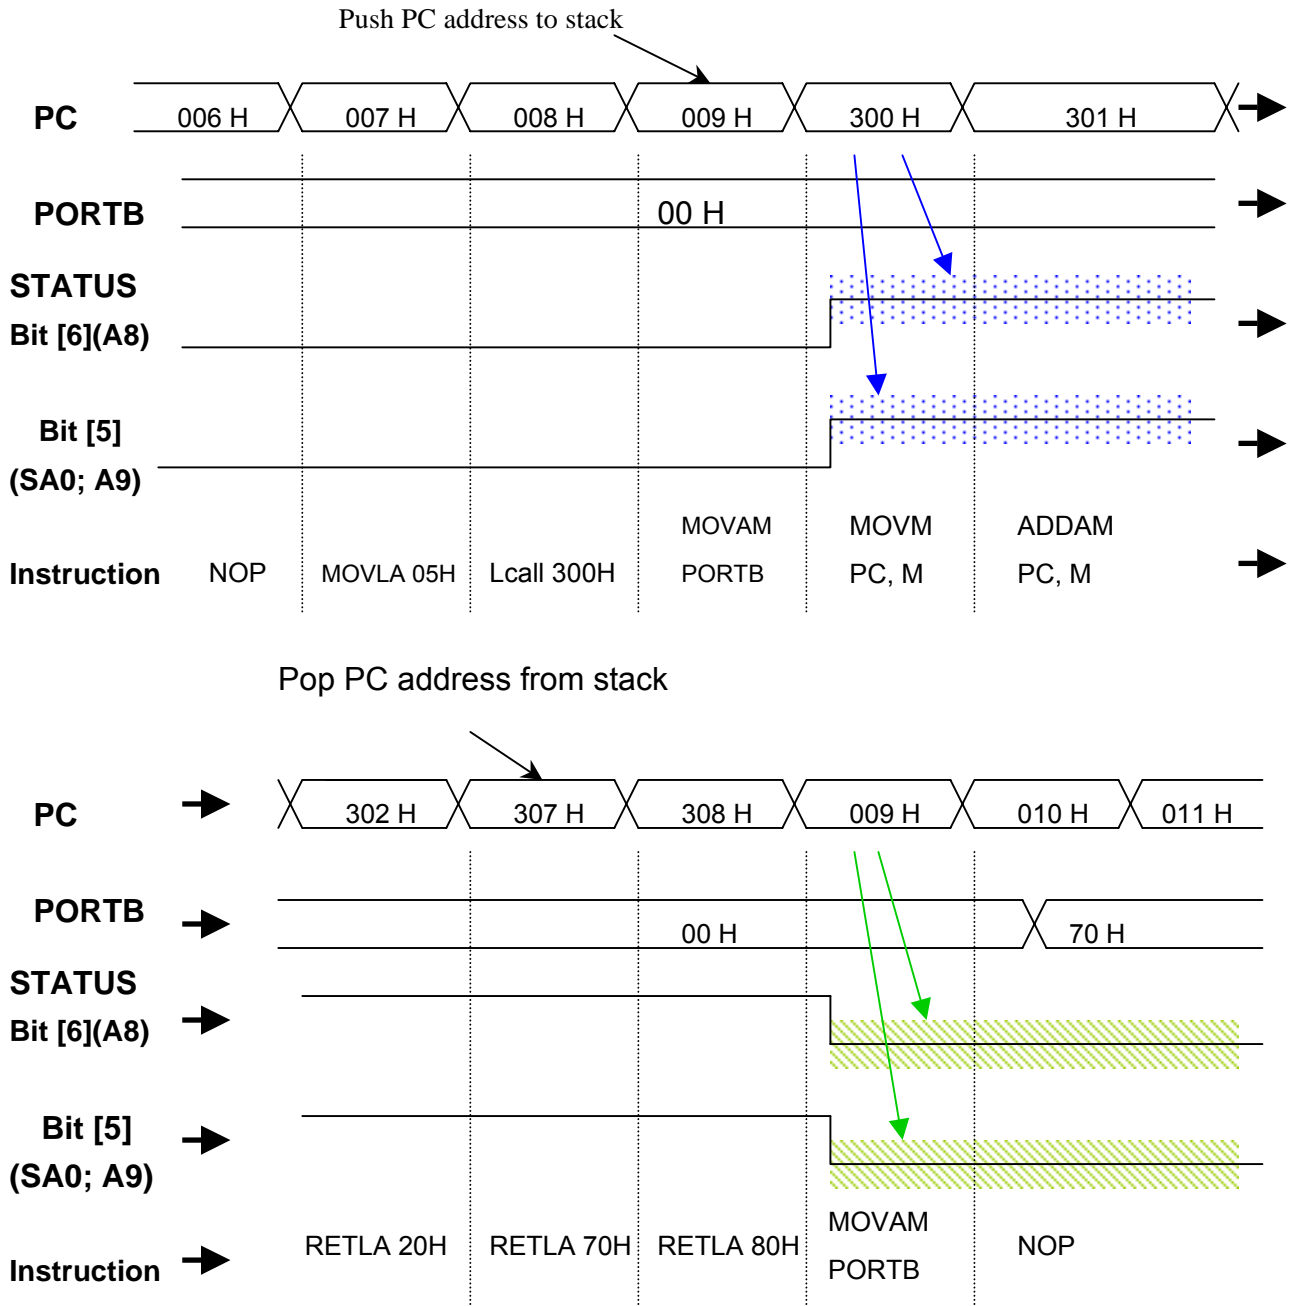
Push PC address to stack

PC 006 H 007 H 008 H 009 H 300 H 301 H

PORTB 00 H

STATUS Bit [6](A8)

Bit [5] (SA0; A9)

Instruction NOP MOVLA 05H Lcall 300H MOVAM PORTB MOVM PC, M ADDAM PC, M

Pop PC address from stack

PC 302 H 307 H 308 H 009 H 010 H 011 H

PORTB 00 H 70 H

STATUS Bit [6](A8)

Bit [5] (SA0; A9)

Instruction RETLA 20H RETLA 70H RETLA 80H MOVAM PORTB NOP